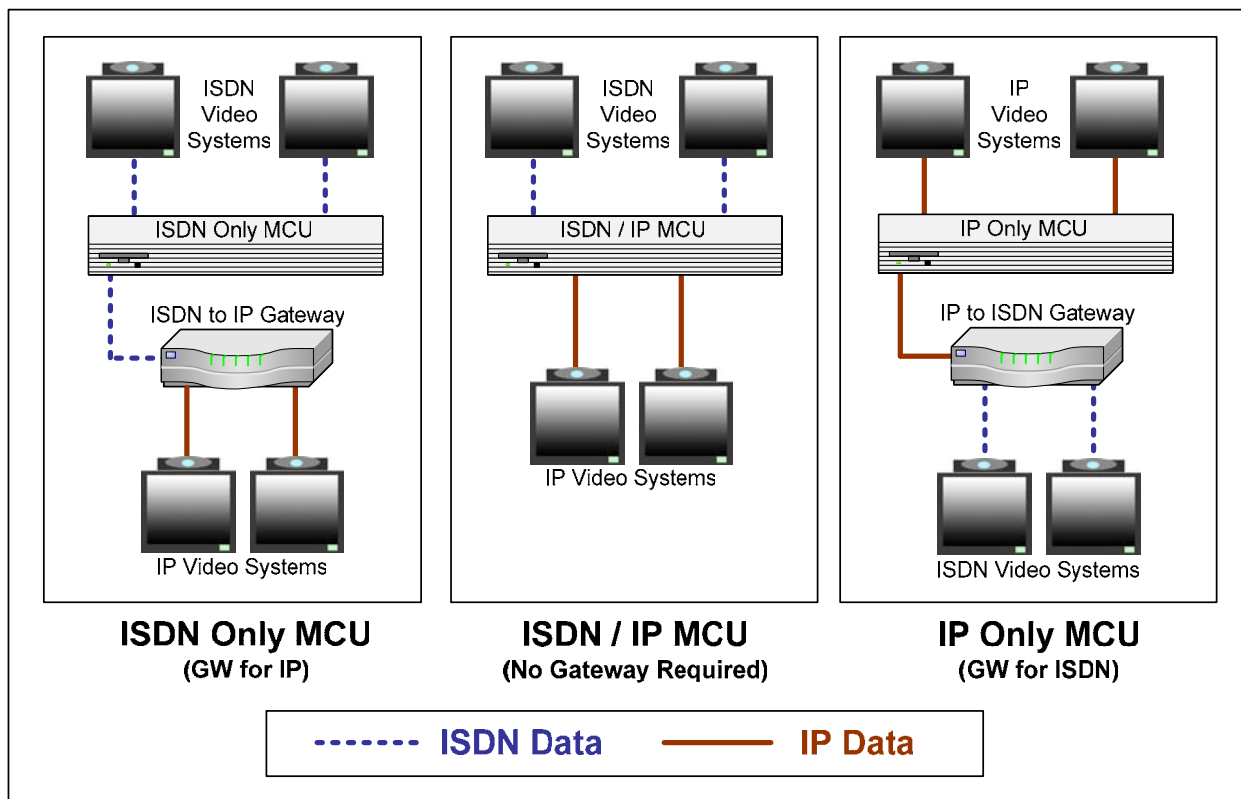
ISDN Video Systems

ISDN Only MCU

ISDN to IP Gateway

IP Video Systems

ISDN Only MCU
(GW for IP)

ISDN Video Systems

ISDN / IP MCU

IP Video Systems

ISDN / IP MCU
(No Gateway Required)

IP Video Systems

IP Only MCU

IP to ISDN Gateway

ISDN Video Systems

IP Only MCU
(GW for ISDN)

ISDN Data IP Data